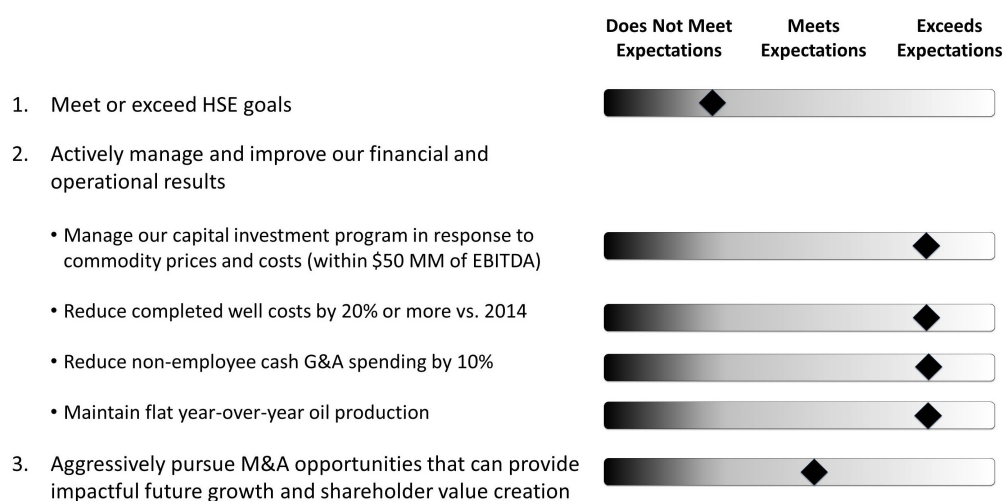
Does Not Meet Expectations | Meets Expectations | Exceeds Expectations

1. Meet or exceed HSE goals

2. Actively manage and improve our financial and operational results

• Manage our capital investment program in response to commodity prices and costs (within \$50 MM of EBITDA)

• Reduce completed well costs by 20% or more vs. 2014

• Reduce non-employee cash G&A spending by 10%

• Maintain flat year-over-year oil production

3. Aggressively pursue M&A opportunities that can provide impactful future growth and shareholder value creation